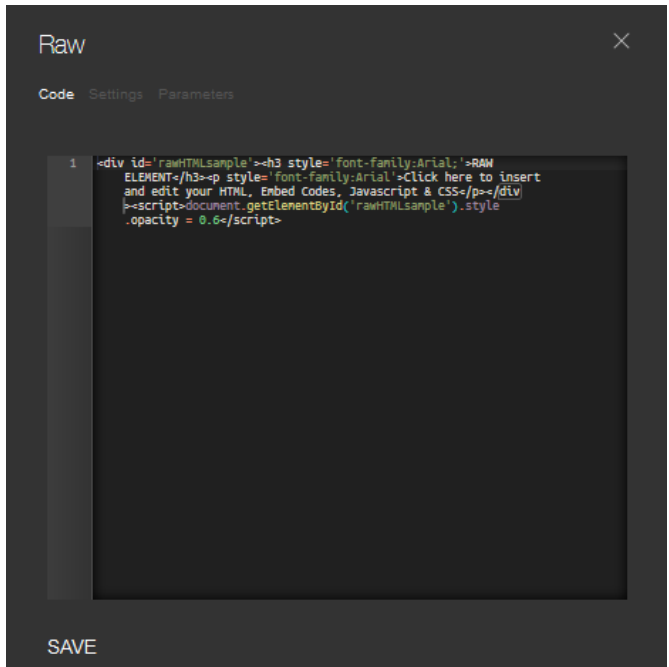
Raw

Code Settings Parameters

1 <div id='rawHTMLsample'><h3 style='font-family:Arial;'>RAW ELEMENT</h3><p style='font-family:Arial'>Click here to insert and edit your HTML, Embed Codes, Javascript & CSS</p></div><script>document.getElementById('rawHTMLsample').style.opacity = 0.6</script>

SAVE